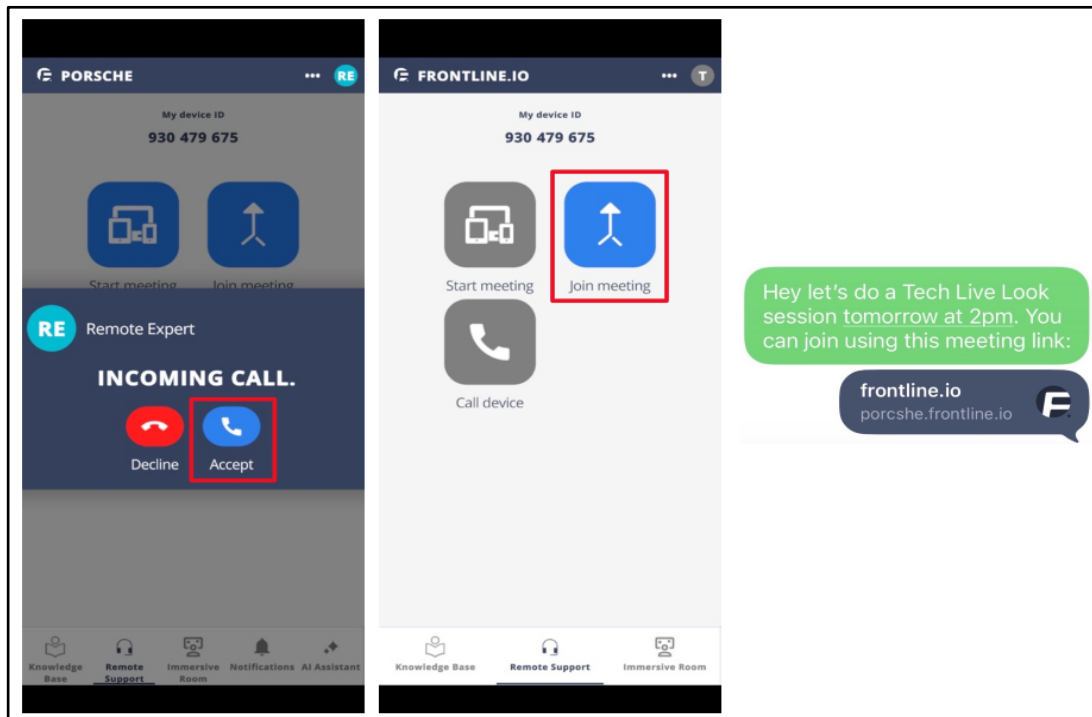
PORSCHE ••• RE

My device ID
930 479 675

Start meeting Join meeting

RE Remote Expert

INCOMING CALL.

Decline Accept

Knowledge Base Remote Support Immersive Room Notifications AI Assistant

FRONTLINE.IO ••• T

My device ID
930 479 675

Start meeting Join meeting

Call device

Knowledge Base Remote Support Immersive Room

Hey let's do a Tech Live Look session tomorrow at 2pm. You can join using this meeting link:

frontline.io
porcshe.frontline.io